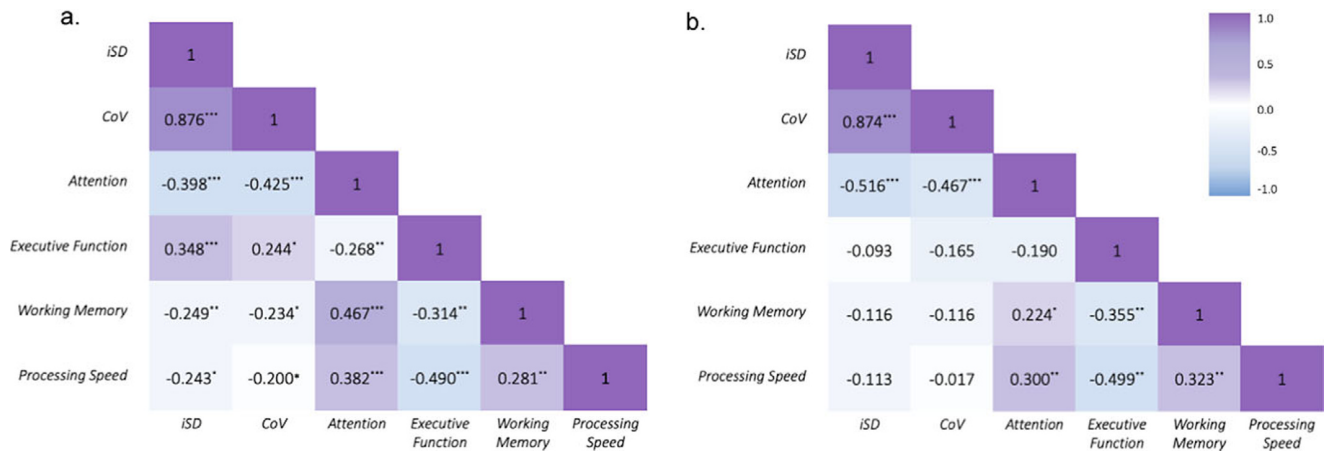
a.

| | iSD | CoV | Attention | Executive Function | Working Memory | Processing Speed |
|---|---|---|---|---|---|---|
| iSD | 1 | | | | | |
| CoV | 0.876*** | 1 | | | | |
| Attention | -0.398*** | -0.425*** | 1 | | | |
| Executive Function | 0.348*** | 0.244* | -0.268** | 1 | | |
| Working Memory | -0.249** | -0.234* | 0.467*** | -0.314** | 1 | |
| Processing Speed | -0.243* | -0.200* | 0.382*** | -0.490*** | 0.281** | 1 |

b.

| | iSD | CoV | Attention | Executive Function | Working Memory | Processing Speed |
|---|---|---|---|---|---|---|
| iSD | 1 | | | | | |
| CoV | 0.874*** | 1 | | | | |
| Attention | -0.516*** | -0.467*** | 1 | | | |
| Executive Function | -0.093 | -0.165 | -0.190 | 1 | | |
| Working Memory | -0.116 | -0.116 | 0.224* | -0.355** | 1 | |
| Processing Speed | -0.113 | -0.017 | 0.300** | -0.499** | 0.323** | 1 |

1.0
0.5
0.0
-0.5
-1.0